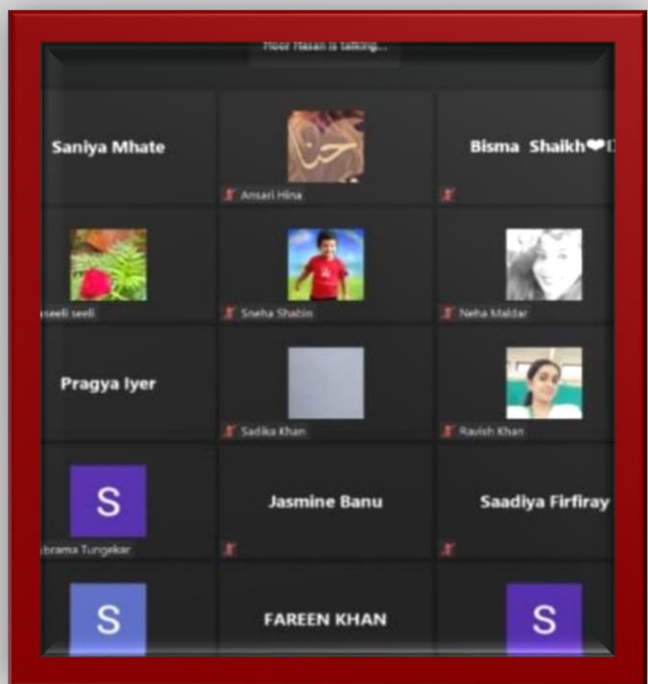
Noor Hasan is talking...

Saniya Mhate

Ansari Hina

Bisma Shaikh❤

seeli seeli

Sneha Shabin

Neha Maldar

Pragya Iyer

Sadika Khan

Ravish Khan

S

ubrama Tungekar

Jasmine Banu

Saadiya Firfiray

S

FAREEN KHAN

S